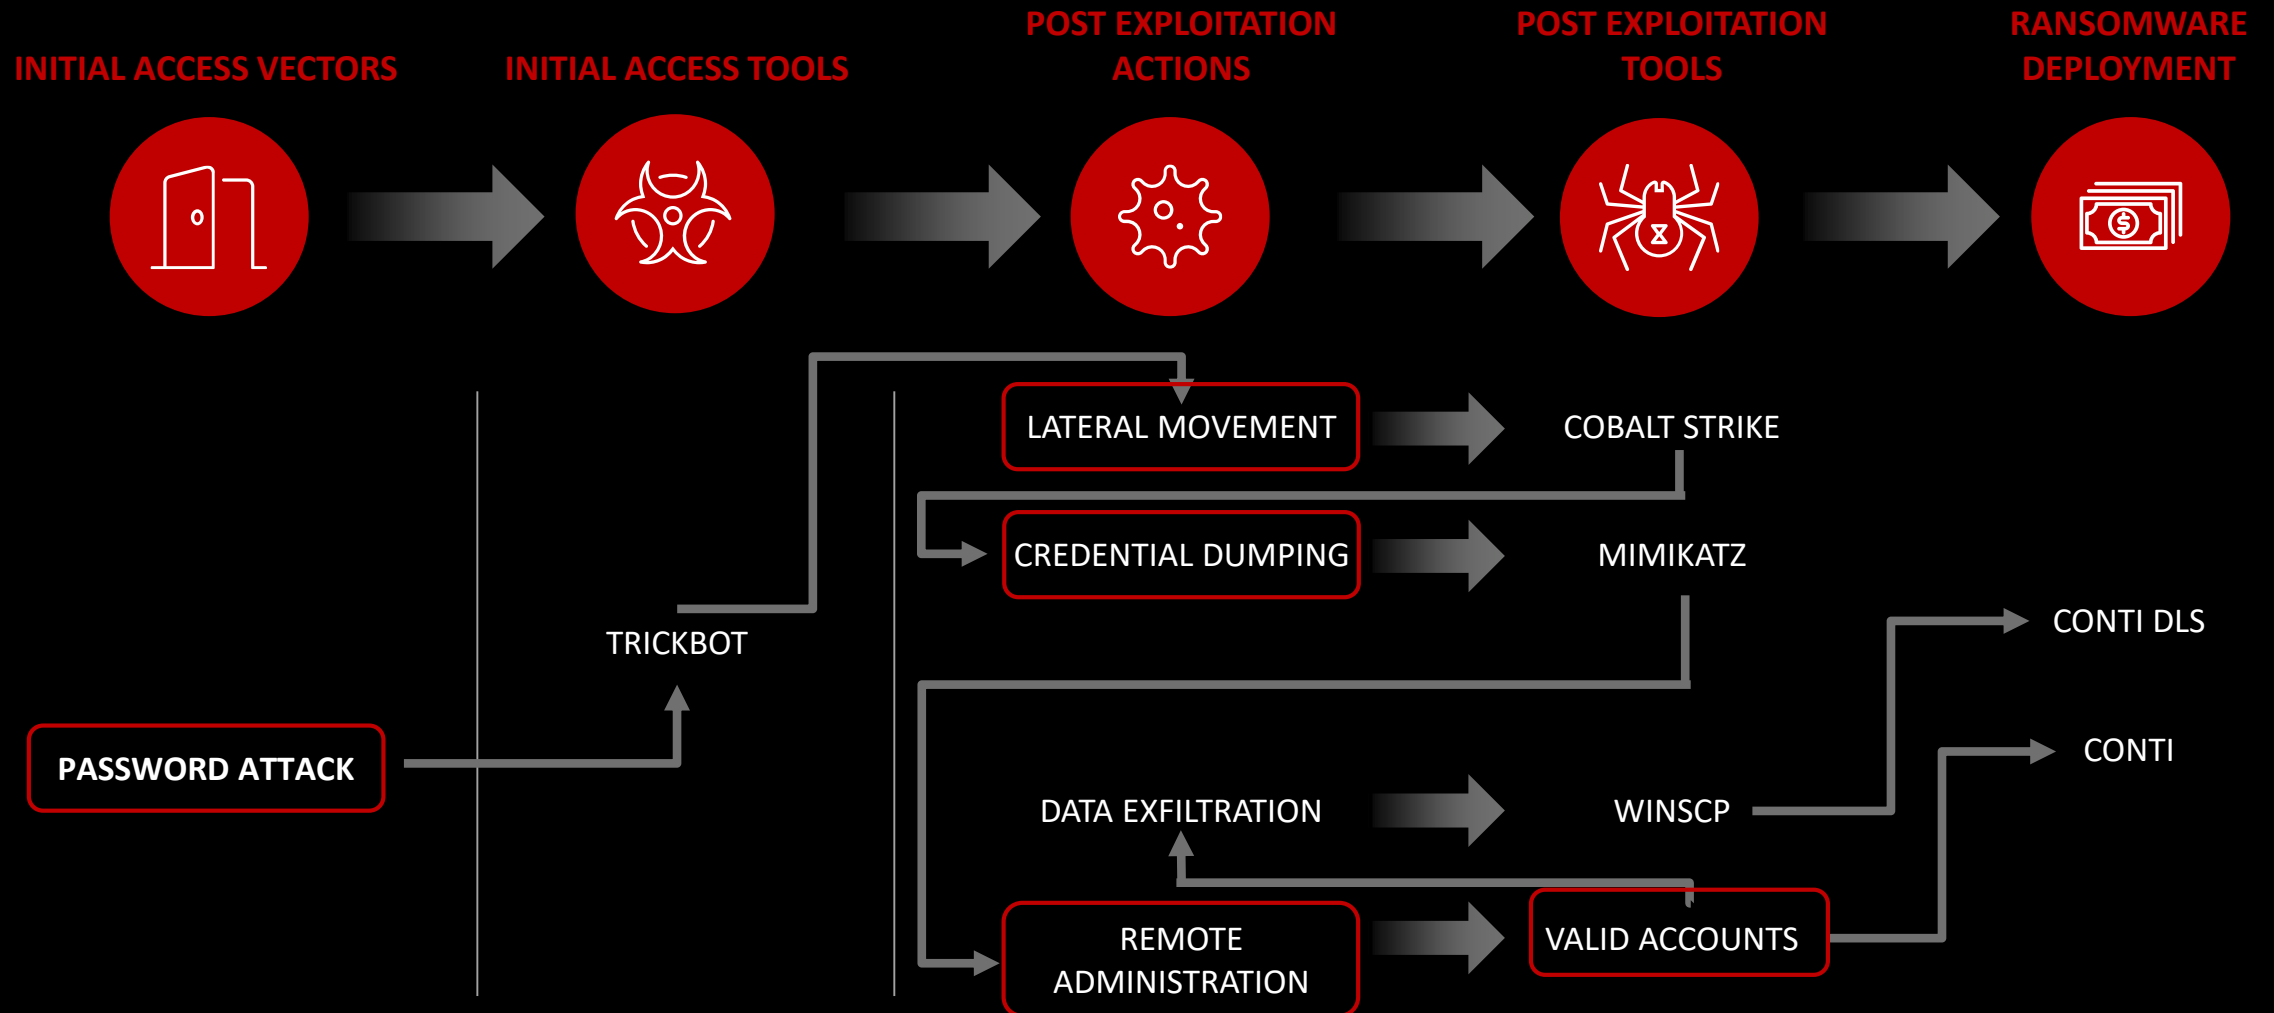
INITIAL ACCESS VECTORS

INITIAL ACCESS TOOLS

POST EXPLOITATION ACTIONS

POST EXPLOITATION TOOLS

RANSOMWARE DEPLOYMENT

LATERAL MOVEMENT

COBALT STRIKE

CREDENTIAL DUMPING

MIMIKATZ

CONTI DLS

TRICKBOT

CONTI

PASSWORD ATTACK

DATA EXFILTRATION

WINSCP

REMOTE ADMINISTRATION

VALID ACCOUNTS